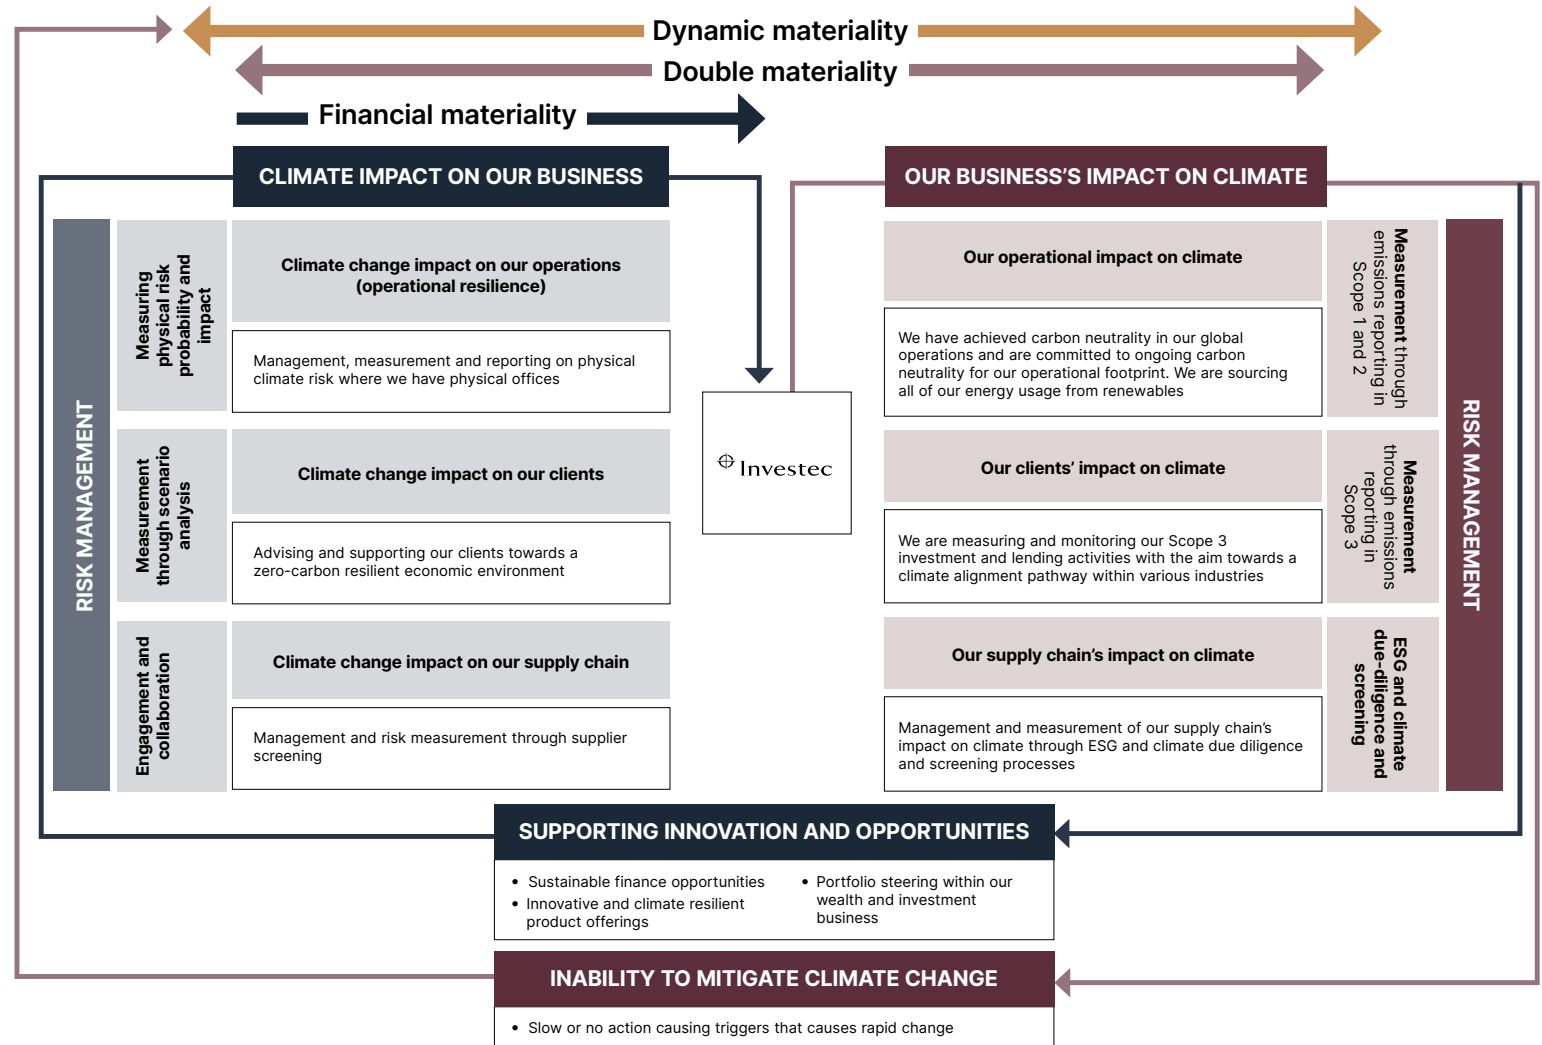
Dynamic materiality

Double materiality

Financial materiality

CLIMATE IMPACT ON OUR BUSINESS

RISK MANAGEMENT

Measuring physical risk probability and impact

Climate change impact on our operations (operational resilience)

Management, measurement and reporting on physical climate risk where we have physical offices

Measurement through scenario analysis

Climate change impact on our clients

Advising and supporting our clients towards a zero-carbon resilient economic environment

Engagement and collaboration

Climate change impact on our supply chain

Management and risk measurement through supplier screening

Investec

OUR BUSINESS'S IMPACT ON CLIMATE

Our operational impact on climate

We have achieved carbon neutrality in our global operations and are committed to ongoing carbon neutrality for our operational footprint. We are sourcing all of our energy usage from renewables

Measurement through emissions reporting in Scope 1 and 2

Our clients' impact on climate

We are measuring and monitoring our Scope 3 investment and lending activities with the aim towards a climate alignment pathway within various industries

Measurement through emissions reporting in Scope 3

Our supply chain's impact on climate

Management and measurement of our supply chain's impact on climate through ESG and climate due diligence and screening processes

ESG and climate due-diligence and screening

RISK MANAGEMENT

SUPPORTING INNOVATION AND OPPORTUNITIES

• Sustainable finance opportunities
• Innovative and climate resilient product offerings

• Portfolio steering within our wealth and investment business

INABILITY TO MITIGATE CLIMATE CHANGE

• Slow or no action causing triggers that causes rapid change